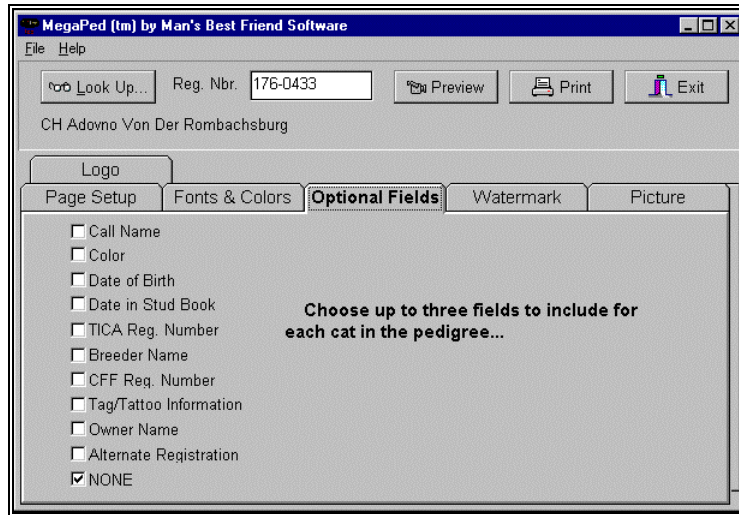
MegaPed (tm) by Man's Best Friend Software

File Help

Look Up... Reg. Nbr. 176-0433 Preview Print Exit

CH Advovno Von Der Rombachsburg

Logo

Page Setup | Fonts & Colors | Optional Fields | Watermark | Picture

☐ Call Name
☐ Color
☐ Date of Birth
☐ Date in Stud Book
☐ TICA Reg. Number
☐ Breeder Name
☐ CFF Reg. Number
☐ Tag/Tattoo Information
☐ Owner Name
☐ Alternate Registration
☑ NONE

Choose up to three fields to include for each cat in the pedigree...